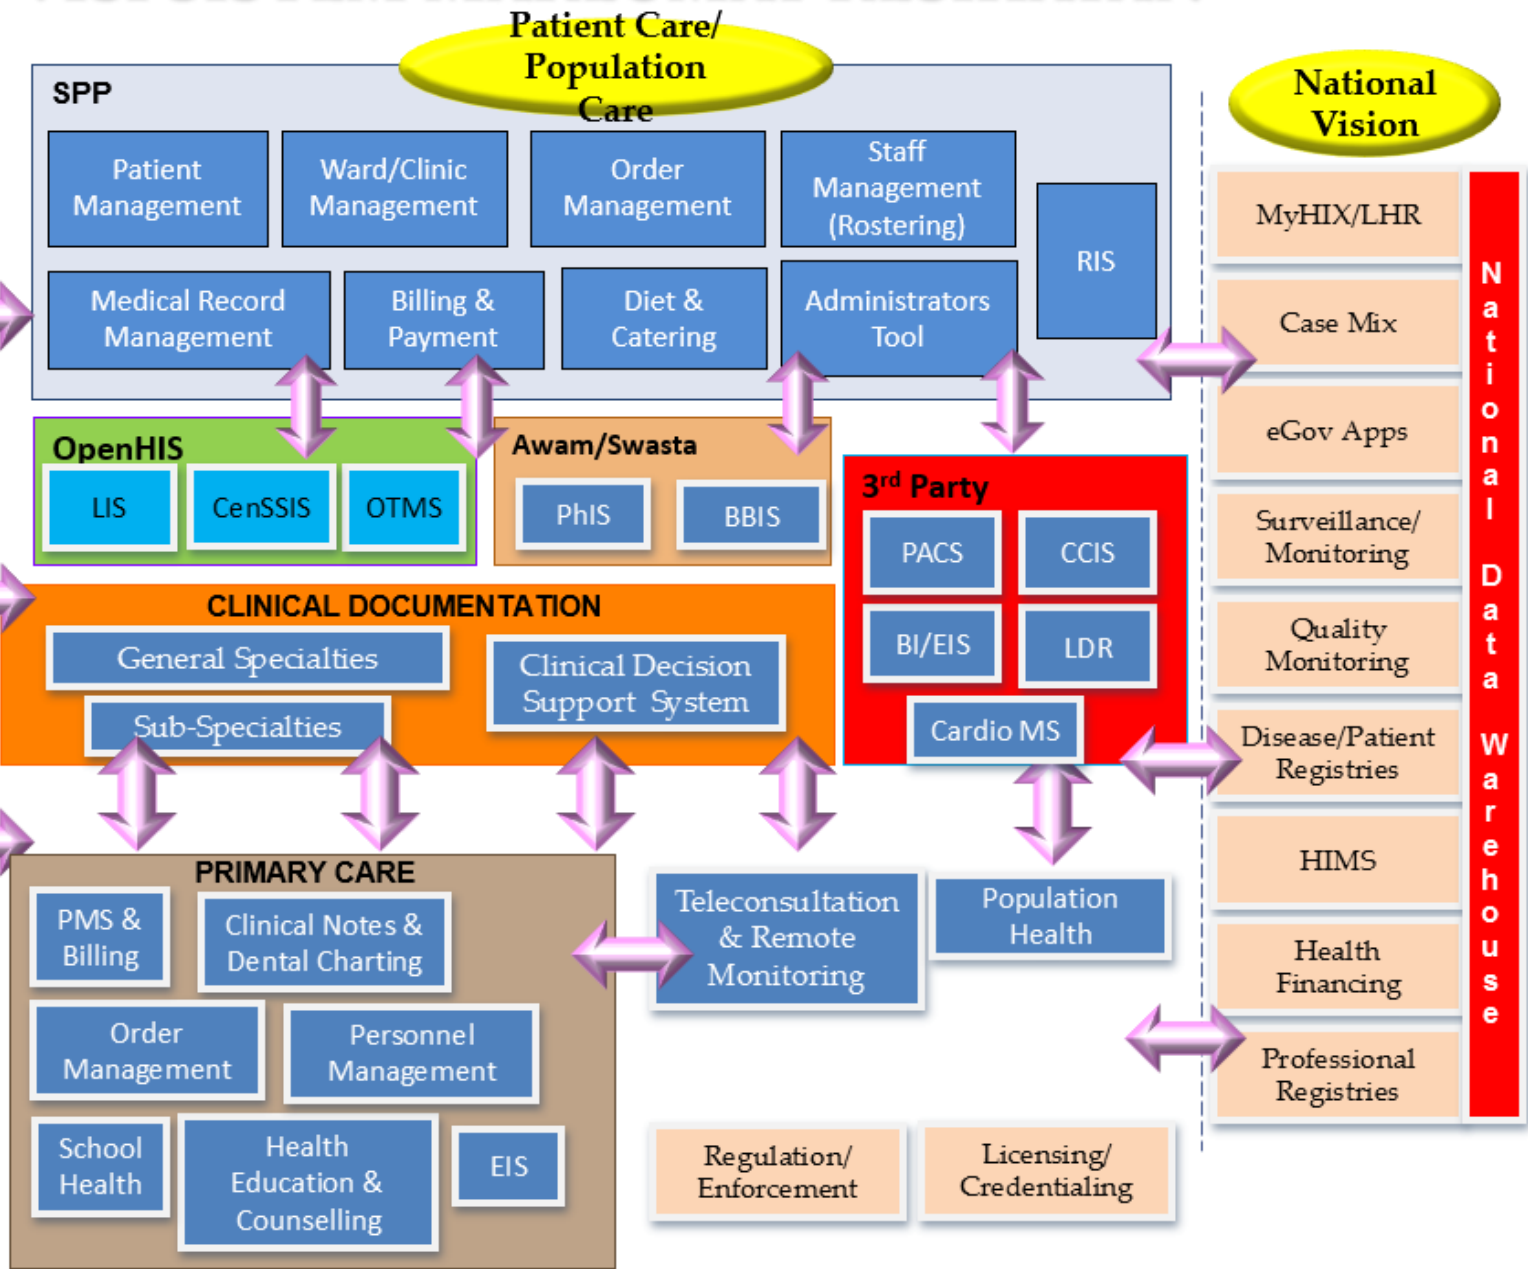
Patient Care/ Population Care

SPP

Patient Management

Ward/Clinic Management

Order Management

Staff Management (Rostering)

RIS

Medical Record Management

Billing & Payment

Diet & Catering

Administrators Tool

OpenHIS

LIS

CenSSIS

OTMS

Awam/Swasta

PhIS

BBIS

3rd Party

PACS

CCIS

BI/EIS

LDR

Cardio MS

CLINICAL DOCUMENTATION

General Specialties

Sub-Specialties

Clinical Decision Support System

PRIMARY CARE

PMS & Billing

Clinical Notes & Dental Charting

Order Management

Personnel Management

School Health

Health Education & Counselling

EIS

Teleconsultation & Remote Monitoring

Population Health

Regulation/ Enforcement

Licensing/ Credentialing

National Vision

MyHIX/LHR

Case Mix

eGov Apps

Surveillance/ Monitoring

Quality Monitoring

Disease/Patient Registries

HIMS

Health Financing

Professional Registries

National Data Warehouse